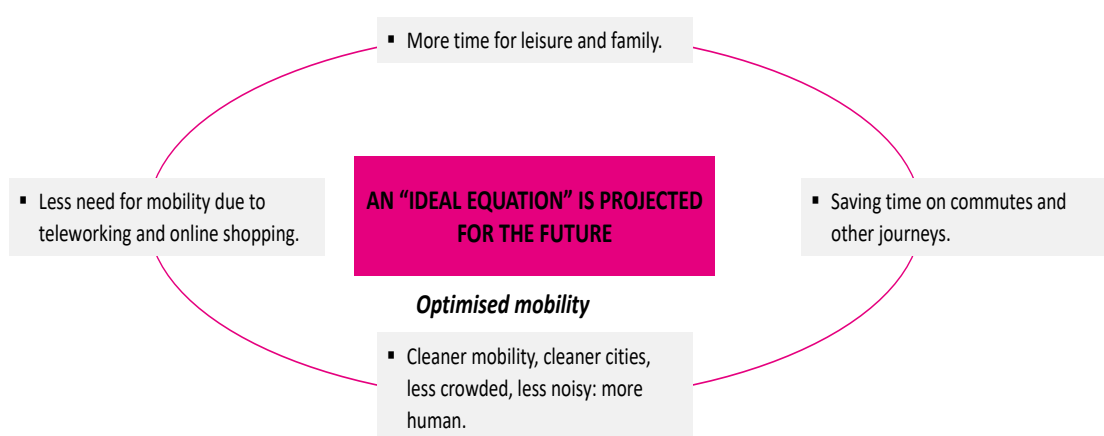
▪ More time for leisure and family.

▪ Less need for mobility due to teleworking and online shopping.

AN “IDEAL EQUATION” IS PROJECTED FOR THE FUTURE

▪ Saving time on commutes and other journeys.

Optimised mobility

▪ Cleaner mobility, cleaner cities, less crowded, less noisy: more human.